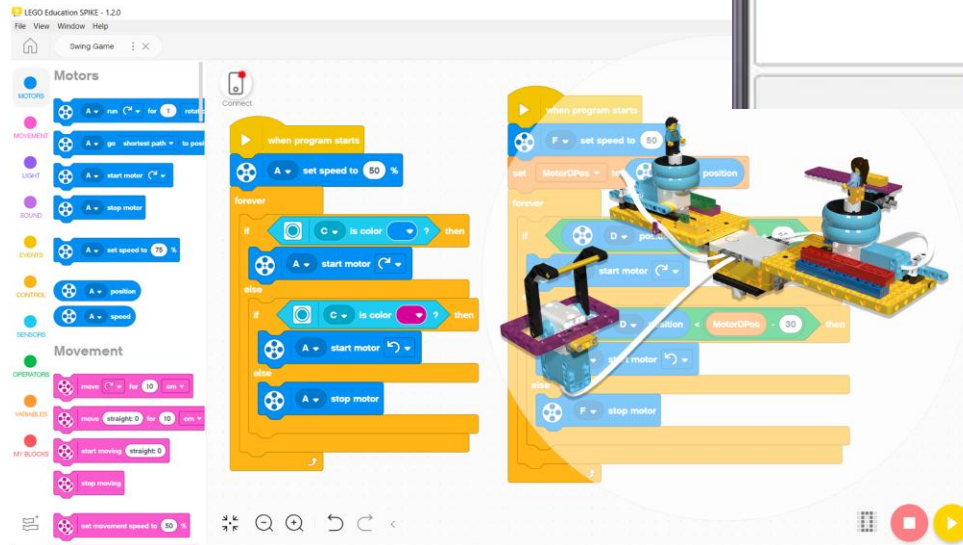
LEGO Education SPIKE - 1.2.0

File View Window Help

Swing Game

MOTORS
MOVEMENT
LIGHT
SOUND
EVENTS
CONTROL
SENSORS
OPERATORS
VARIABLES
MY BLOCKS

Motors

A run for 1 rotat

A go shortest path to posi

A start motor

A stop motor

A set speed to 75 %

A position

A speed

Movement

move for 10 cm

move straight: 0 for 10 cm

start moving straight: 0

stop moving

set movement speed to 50 %

Connect

when program starts

A set speed to 50 %

forever

if C is color ? then

A start motor

else

if C is color ? then

A start motor

else

A stop motor

when program starts

F set speed to 50

set MotorDPos to position

forever

if D posi

start motor

D position < MotorDPos - 30 then

start motor

else

F stop motor